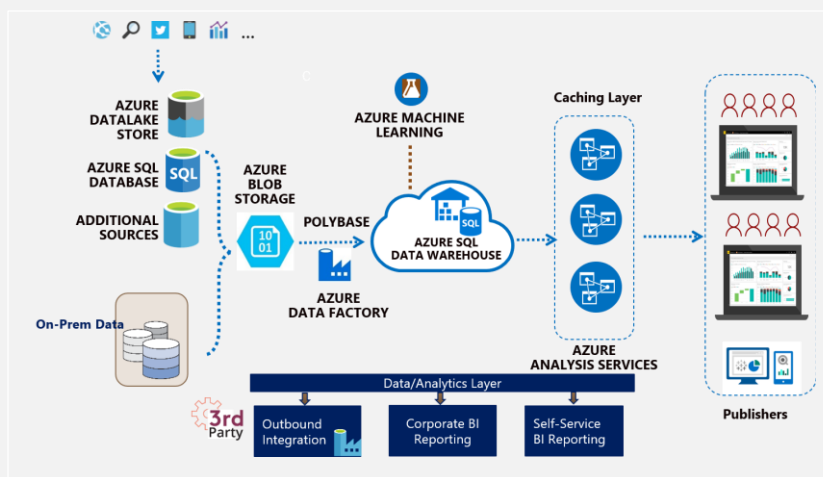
...

C

AZURE DATALAKE STORE

AZURE SQL DATABASE

SQL

ADDITIONAL SOURCES

On-Prem Data

AZURE BLOB STORAGE

10 01

POLYBASE

AZURE DATA FACTORY

AZURE MACHINE LEARNING

SQL

AZURE SQL DATA WAREHOUSE

Caching Layer

AZURE ANALYSIS SERVICES

Publishers

Data/Analytics Layer

3rd Party

Outbound Integration

Corporate BI Reporting

Self-Service BI Reporting